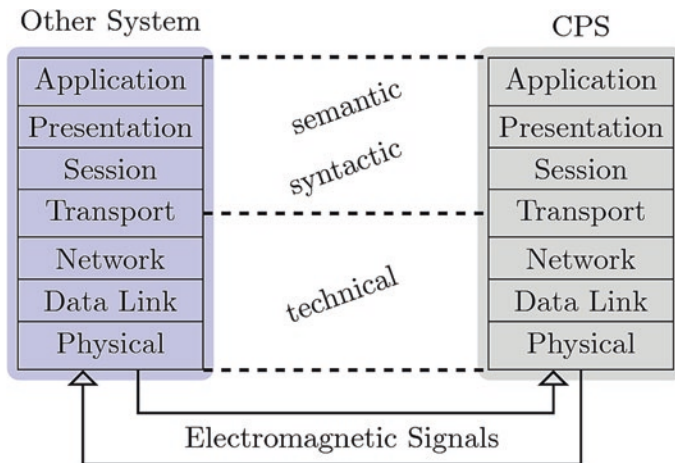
Other System

Application
Presentation
Session
Transport
Network
Data Link
Physical

semantic
syntactic
technical

CPS

Application
Presentation
Session
Transport
Network
Data Link
Physical

Electromagnetic Signals